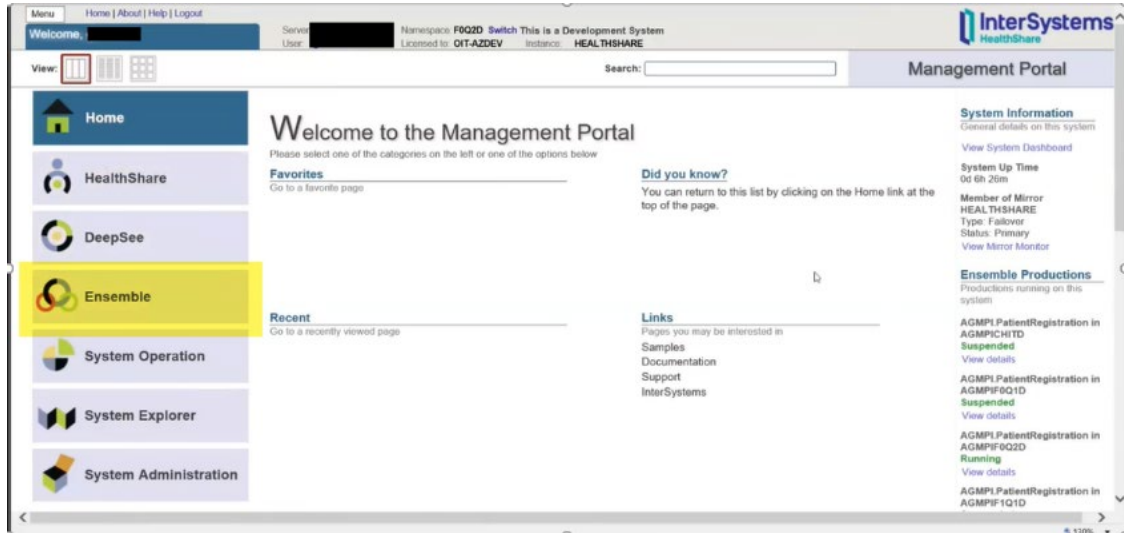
Menu Home | About | Help | Logout
Welcome, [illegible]

Server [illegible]
User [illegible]

Namespace: F0Q2D Switch This is a Development System
Licensed to: OIT-AZDEV Instance: HEALTHSHARE

InterSystems
HealthShare

View:

Search:

Management Portal

Home

HealthShare

DeepSee

Ensemble

System Operation

System Explorer

System Administration

Welcome to the Management Portal

Please select one of the categories on the left or one of the options below

Favorites
Go to a favorite page

Did you know?
You can return to this list by clicking on the Home link at the top of the page.

Recent
Go to a recently viewed page

Links
Pages you may be interested in
Samples
Documentation
Support
InterSystems

System Information
General details on this system
View System Dashboard
System Up Time
0d 6h 26m
Member of Mirror
HEALTHSHARE
Type: Failover
Status: Primary
View Mirror Monitor

Ensemble Productions
Productions running on this system

AGMPI.PatientRegistration in AGMPICHITD
Suspended
View details

AGMPI.PatientRegistration in AGMPIF0Q1D
Suspended
View details

AGMPI.PatientRegistration in AGMPIF0Q2D
Running
View details

AGMPI.PatientRegistration in AGMPIF1Q1D